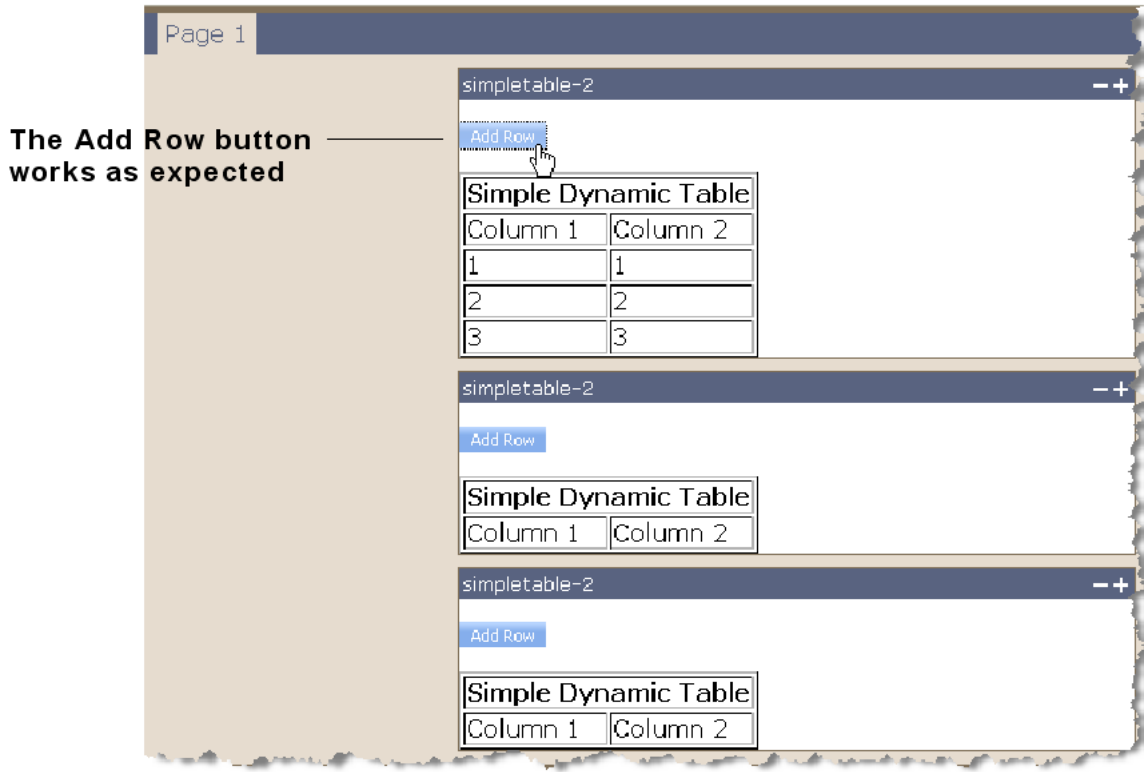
Page 1

The Add Row button works as expected

simpletable-2 −+

Add Row

| Simple Dynamic Table | |
|---|---|
| Column 1 | Column 2 |
| 1 | 1 |
| 2 | 2 |
| 3 | 3 |

simpletable-2 −+

Add Row

| Simple Dynamic Table | |
|---|---|
| Column 1 | Column 2 |

simpletable-2 −+

Add Row

| Simple Dynamic Table | |
|---|---|
| Column 1 | Column 2 |